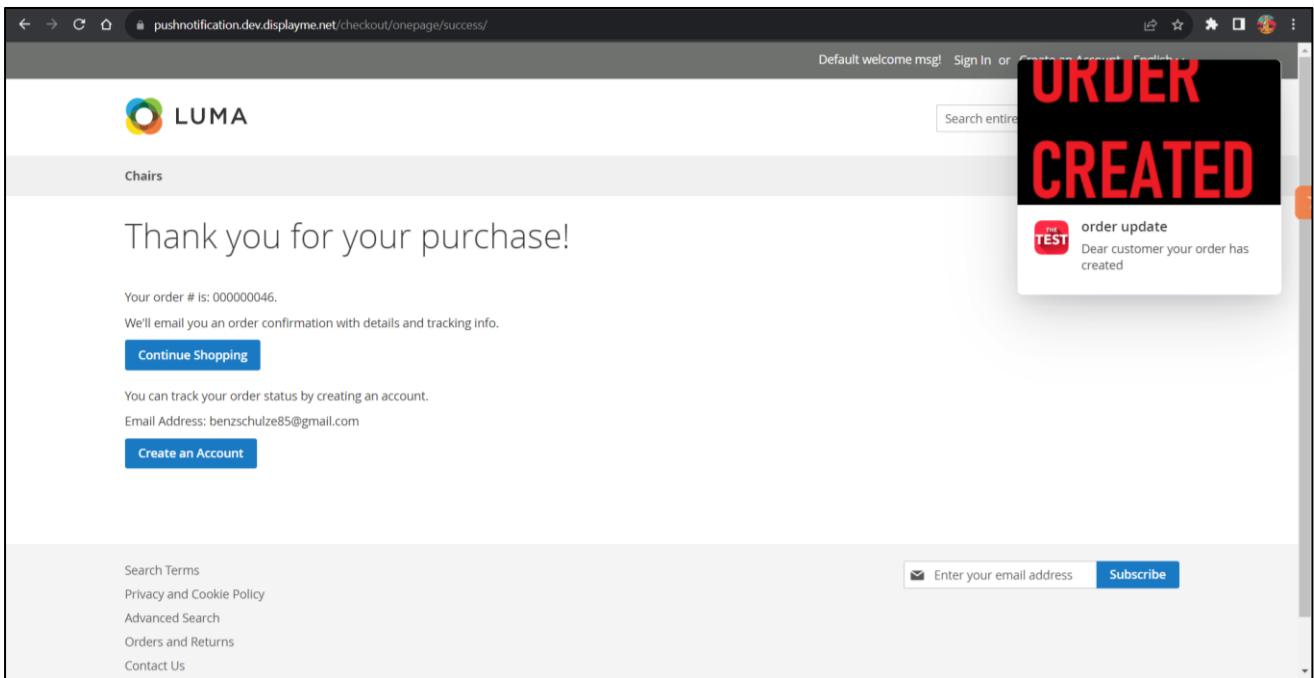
pushnotification.dev.displayme.net/checkout/onepage/success/

Default welcome msg! Sign In or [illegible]

LUMA

Search entire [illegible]

ORDER CREATED

THE TEST

order update

Dear customer your order has created

Chairs

Thank you for your purchase!

Your order # is: 000000046.

We'll email you an order confirmation with details and tracking info.

Continue Shopping

You can track your order status by creating an account.

Email Address: benzschulze85@gmail.com

Create an Account

Search Terms
Privacy and Cookie Policy
Advanced Search
Orders and Returns
Contact Us

Enter your email address

Subscribe